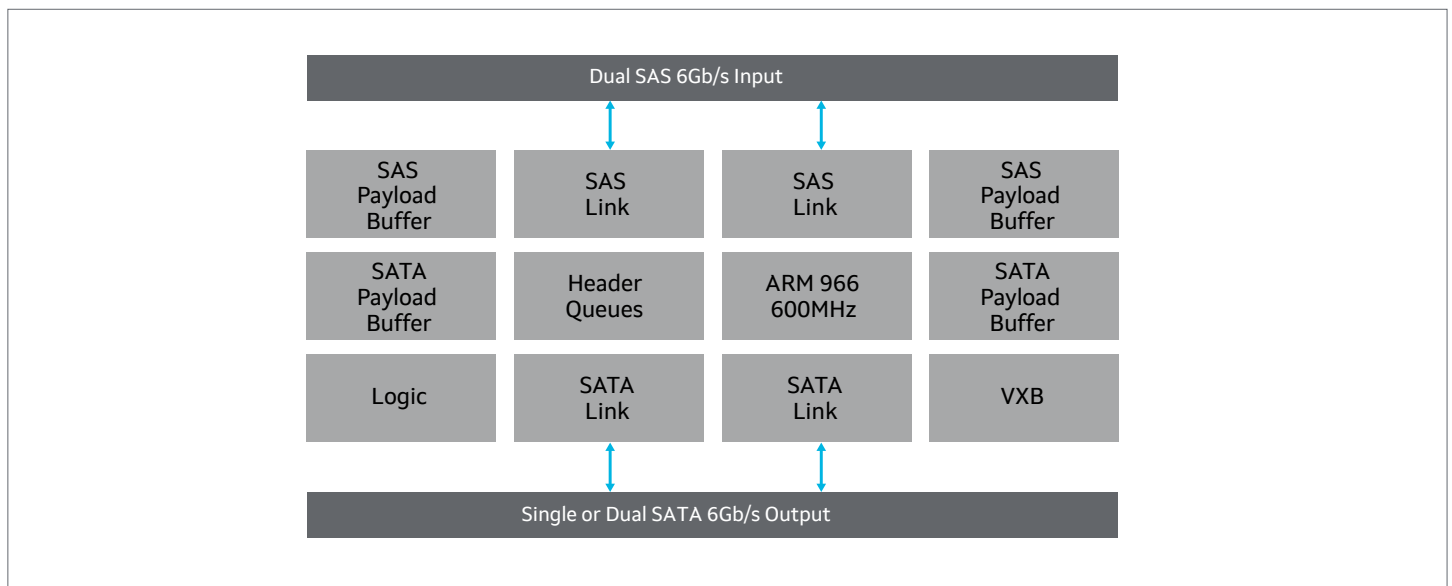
Dual SAS 6Gb/s Input

SAS Payload Buffer

SAS Link

SAS Link

SAS Payload Buffer

SATA Payload Buffer

Header Queues

ARM 966 600MHz

SATA Payload Buffer

Logic

SATA Link

SATA Link

VXB

Single or Dual SATA 6Gb/s Output